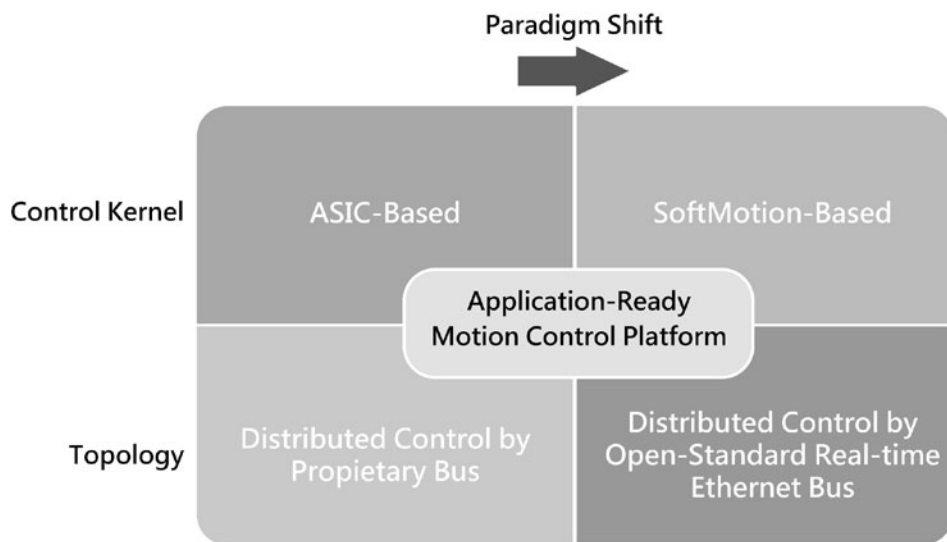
Paradigm Shift

Control Kernel

ASIC-Based

SoftMotion-Based

Application-Ready Motion Control Platform

Topology

Distributed Control by Propietary Bus

Distributed Control by Open-Standard Real-time Ethernet Bus